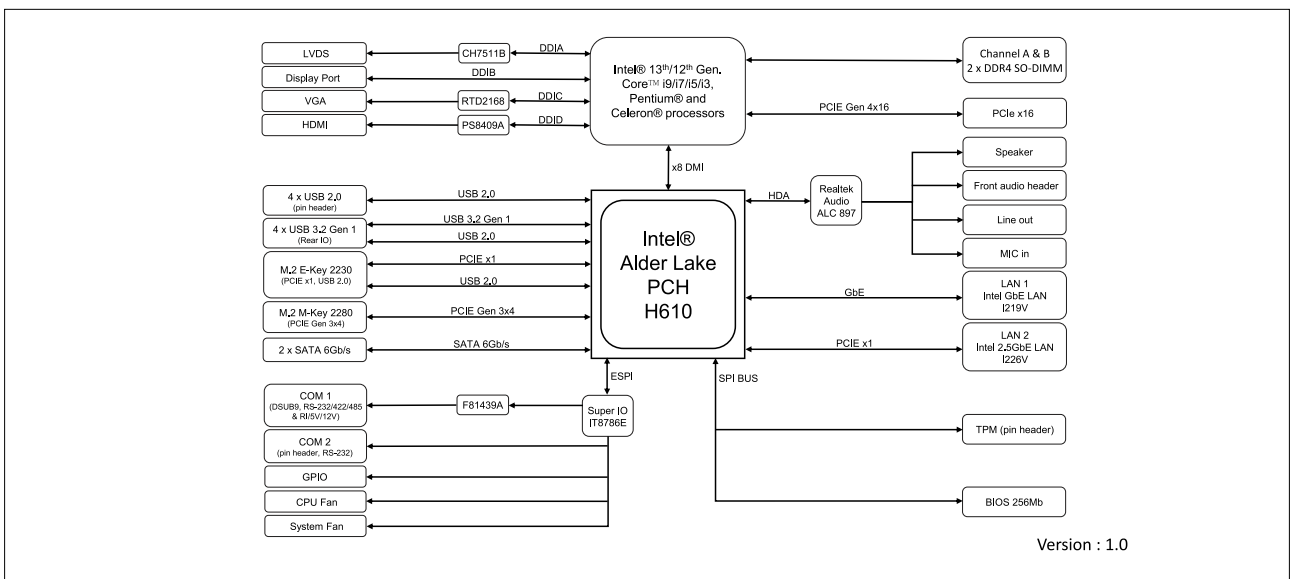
LVDS
CH7511B
DDIA
Display Port
DDIB
VGA
RTD2168
DDIC
HDMI
PS8409A
DDID
Intel® 13th/12th Gen. Core™ i9/i7/i5/i3, Pentium® and Celeron® processors
Channel A & B 2 x DDR4 SO-DIMM
PCIE Gen 4x16
PCIe x16
x8 DMI
Speaker
HDA
Realtek Audio ALC 897
Front audio header
Line out
MIC in
4 x USB 2.0 (pin header)
USB 2.0
4 x USB 3.2 Gen 1 (Rear IO)
USB 3.2 Gen 1
USB 2.0
M.2 E-Key 2230 (PCIE x1, USB 2.0)
PCIE x1
USB 2.0
M.2 M-Key 2280 (PCIE Gen 3x4)
PCIE Gen 3x4
2 x SATA 6Gb/s
SATA 6Gb/s
Intel® Alder Lake PCH H610
GbE
LAN 1 Intel GbE LAN I219V
PCIE x1
LAN 2 Intel 2.5GbE LAN I226V
ESPI
SPI BUS
COM 1 (DSUB9, RS-232/422/485 & RI/5V/12V)
F81439A
Super IO IT8786E
COM 2 (pin header, RS-232)
GPIO
CPU Fan
System Fan
TPM (pin header)
BIOS 256Mb
Version : 1.0